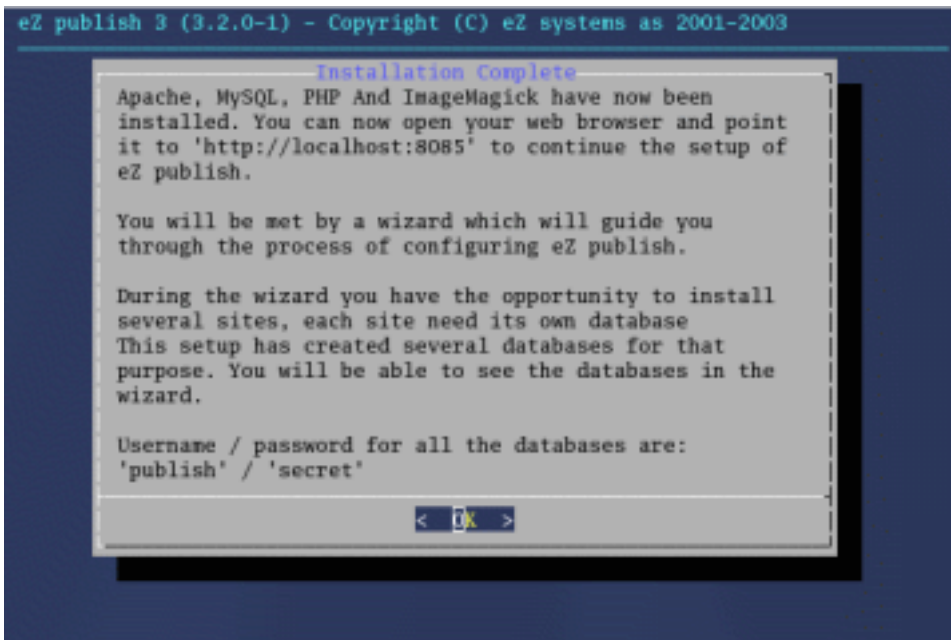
eZ publish 3 (3.2.0-1) - Copyright (C) eZ systems as 2001-2003

Installation Complete

Apache, MySQL, PHP And ImageMagick have now been installed. You can now open your web browser and point it to 'http://localhost:8085' to continue the setup of eZ publish.

You will be met by a wizard which will guide you through the process of configuring eZ publish.

During the wizard you have the opportunity to install several sites, each site need its own database
This setup has created several databases for that purpose. You will be able to see the databases in the wizard.

Username / password for all the databases are:
'publish' / 'secret'

< OK >